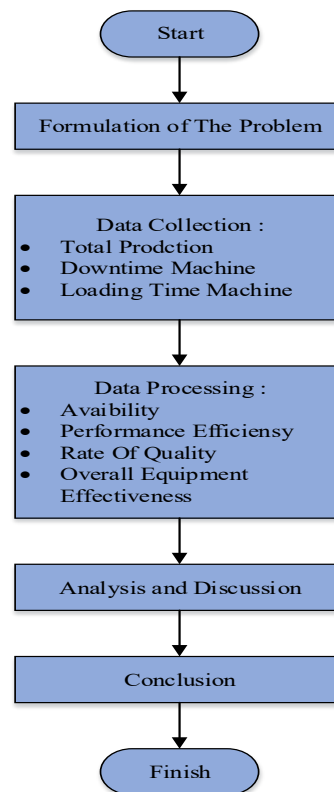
Start

Formulation of The Problem

Data Collection :
- Total Prodction
- Downtime Machine
- Loading Time Machine

Data Processing :
- Avaibility
- Performance Efficiensy
- Rate Of Quality
- Overall Equipment Effectiveness

Analysis and Discussion

Conclusion

Finish